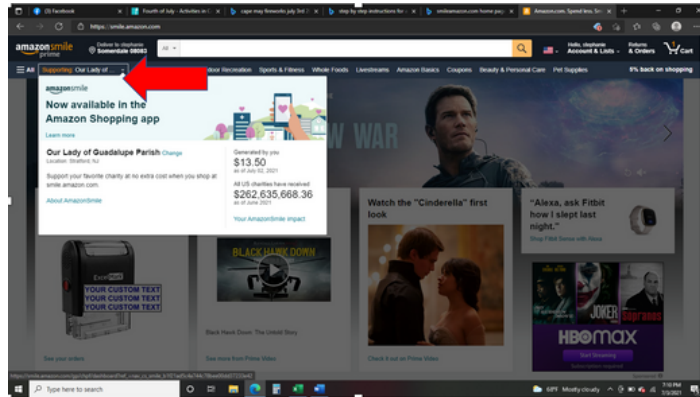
(3) Facebook | Fourth of July - Activities in | cape may fireworks july 3rd | step by step instructions for | smileamazon.com home pag | Amazon.com. Spend less. Sm

https://smile.amazon.com

amazonsmile prime

Deliver to stephanie Somerdale 08083

All

Hello, stephanie Account & Lists

Returns & Orders

Cart

All Supporting: Our Lady of ...

Outdoor Recreation Sports & Fitness Whole Foods Livestreams Amazon Basics Coupons Beauty & Personal Care Pet Supplies

5% back on shopping

amazonsmile

Now available in the Amazon Shopping app

Learn more

Our Lady of Guadalupe Parish Change

Location: Stratford, NJ

Support your favorite charity at no extra cost when you shop at smile.amazon.com.

About AmazonSmile

Generated by you

$13.50

as of July 02, 2021

All US charities have received

$262,635,668.36

as of June 2021

Your AmazonSmile impact

W WAR

Watch the "Cinderella" first look

"Alexa, ask Fitbit how I slept last night."

Shop Fitbit Sense with Alexa

YOUR CUSTOM TEXT
YOUR CUSTOM TEXT
YOUR CUSTOM TEXT

BLACK HAWK DOWN

Black Hawk Down: The Untold Story

See more from Prime Video

Check it out on Prime Video

See your options

HBO max

Start Streaming

Sponsored

Type here to search

69°F Mostly cloudy

7:10 PM
7/3/2021